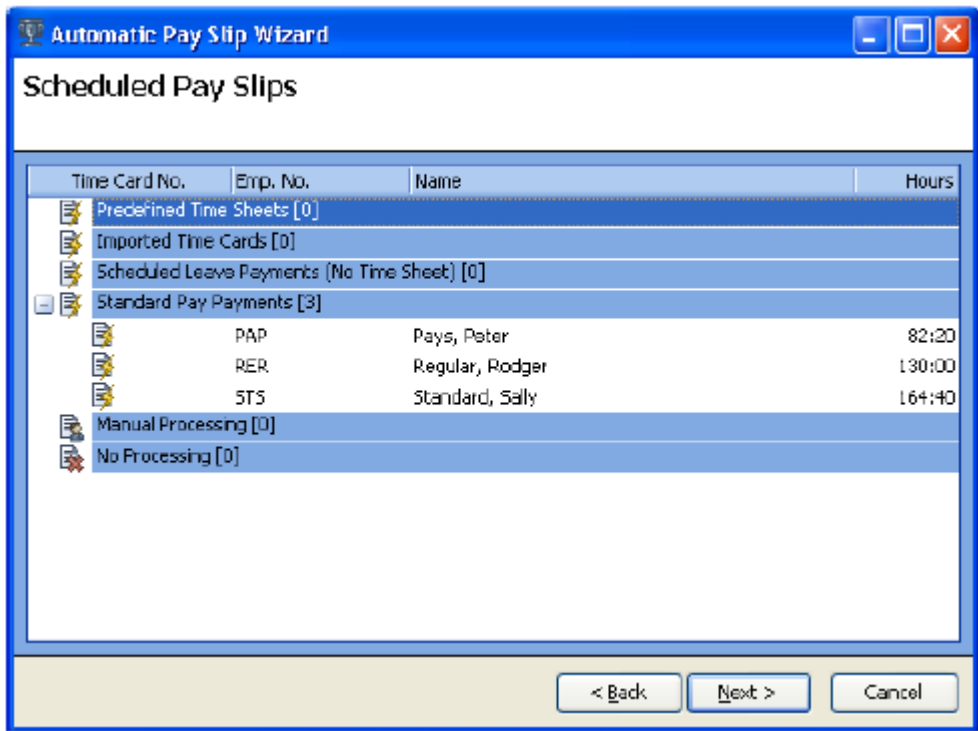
Automatic Pay Slip Wizard

Scheduled Pay Slips

| Time Card No. | Emp. No. | Name | Hours |
|---|---|---|---|
| Predefined Time Sheets [0] | | | |
| Imported Time Cards [0] | | | |
| Scheduled Leave Payments (No Time Sheet) [0] | | | |
| Standard Pay Payments [3] | | | |
| | PAP | Pays, Peter | 82:20 |
| | RER | Regular, Rodger | 130:00 |
| | STS | Standard, Sally | 164:40 |
| Manual Processing [0] | | | |
| No Processing [0] | | | |

< Back
Next >
Cancel